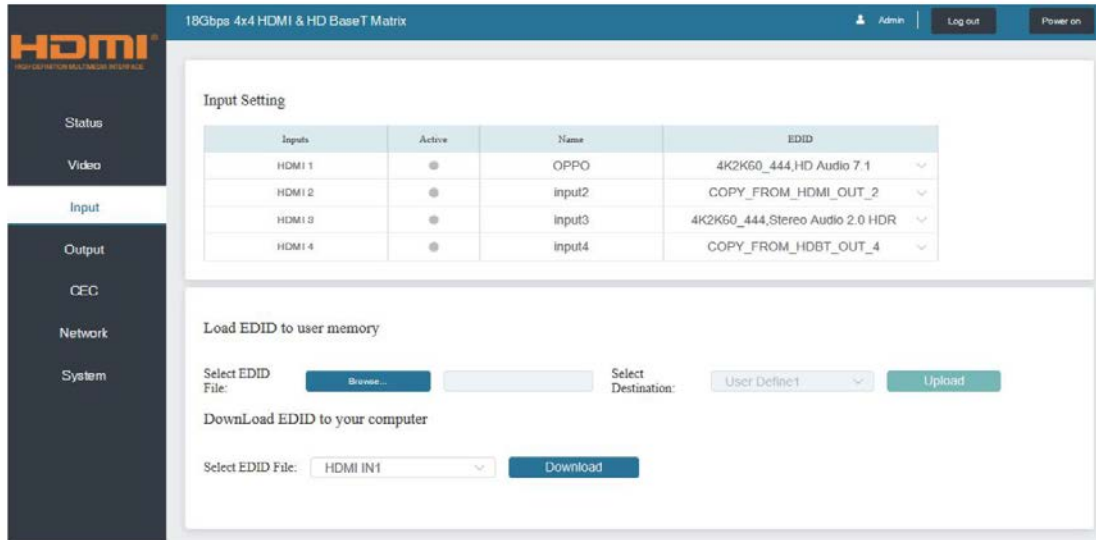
HDMI®
HIGH-DEFINITION MULTIMEDIA INTERFACE

18Gbps 4x4 HDMI & HD BaseT Matrix

Admin | Log out | Power on

Status
Video
Input
Output
CEC
Network
System

Input Setting

| Inputs | Active | Name | EDID |
|---|---|---|---|
| HDMI 1 | | OPPO | 4K2K60_444,HD Audio 7.1 |
| HDMI 2 | | input2 | COPY_FROM_HDMI_OUT_2 |
| HDMI 3 | | input3 | 4K2K60_444,Stereo Audio 2.0 HDR |
| HDMI 4 | | input4 | COPY_FROM_HDBT_OUT_4 |

Load EDID to user memory

Select EDID File: Browse...

Select Destination: User Define1 Upload

DownLoad EDID to your computer

Select EDID File: HDMI IN1 Download